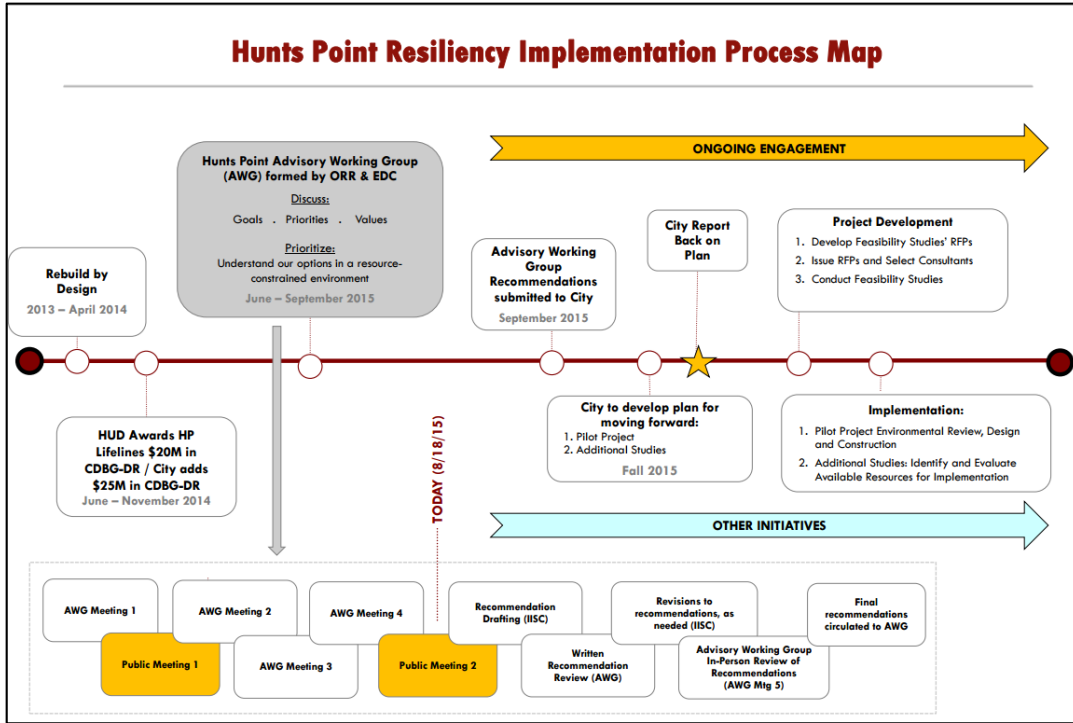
Hunts Point Resiliency Implementation Process Map

ONGOING ENGAGEMENT

Hunts Point Advisory Working Group (AWG) formed by ORR & EDC

Discuss:

Goals . Priorities . Values

Prioritize:

Understand our options in a resource-constrained environment

June – September 2015

Rebuild by Design

2013 – April 2014

Advisory Working Group Recommendations submitted to City

September 2015

City Report Back on Plan

Project Development

1. Develop Feasibility Studies' RFPs
2. Issue RFPs and Select Consultants
3. Conduct Feasibility Studies

HUD Awards HP Lifelines $20M in CDBG-DR / City adds $25M in CDBG-DR

June – November 2014

TODAY (8/18/15)

City to develop plan for moving forward:

1. Pilot Project
2. Additional Studies

Fall 2015

Implementation:

1. Pilot Project Environmental Review, Design and Construction
2. Additional Studies: Identify and Evaluate Available Resources for Implementation

OTHER INITIATIVES

AWG Meeting 1

AWG Meeting 2

AWG Meeting 4

Public Meeting 1

AWG Meeting 3

Public Meeting 2

Recommendation Drafting (IISC)

Written Recommendation Review (AWG)

Revisions to recommendations, as needed (IISC)

Advisory Working Group In-Person Review of Recommendations (AWG Mtg 5)

Final recommendations circulated to AWG